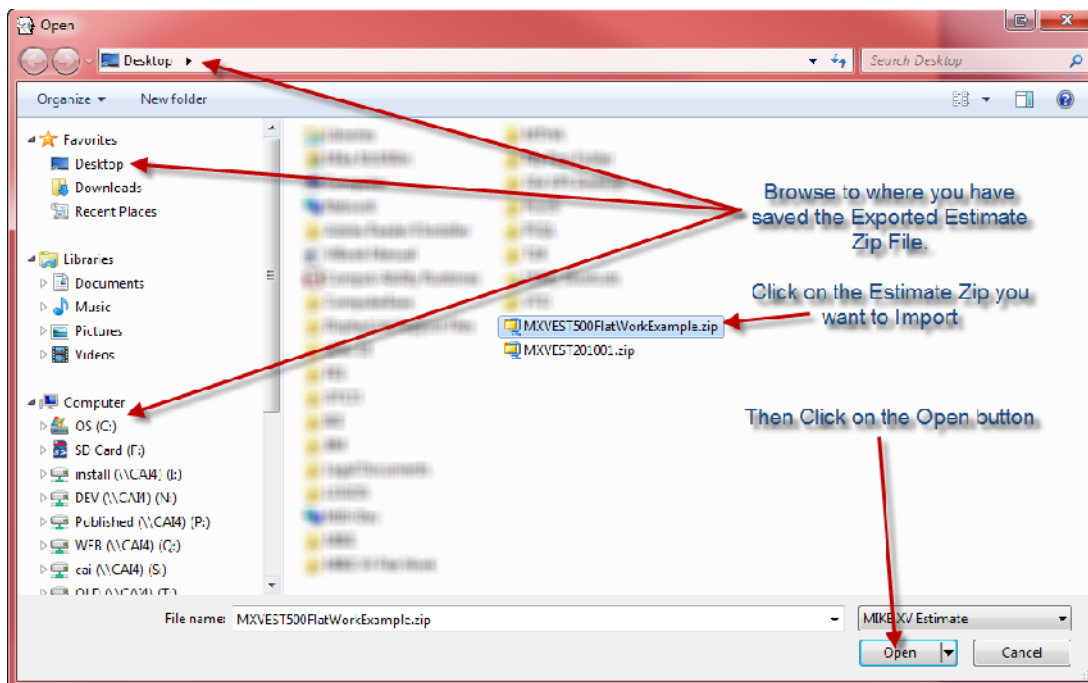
Open

Desktop ▸

Search Desktop

Organize ▾ New folder

Favorites
Desktop
Downloads
Recent Places

Libraries
Documents
Music
Pictures
Videos

Computer
OS (C:)
SD Card (F:)
install (\\CAI4) (I:)
DEV (\\CAI4) (N:)
Published (\\CAI4) (P:)
WEB (\\CAI4) (Q:)
cai (\\CAI4) (S:)
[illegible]

MXVEST500FlatWorkExample.zip
MXVEST201001.zip

Browse to where you have saved the Exported Estimate Zip File.

Click on the Estimate Zip you want to Import

Then Click on the Open button

File name: MXVEST500FlatWorkExample.zip

MIKE XV Estimate

Open

Cancel